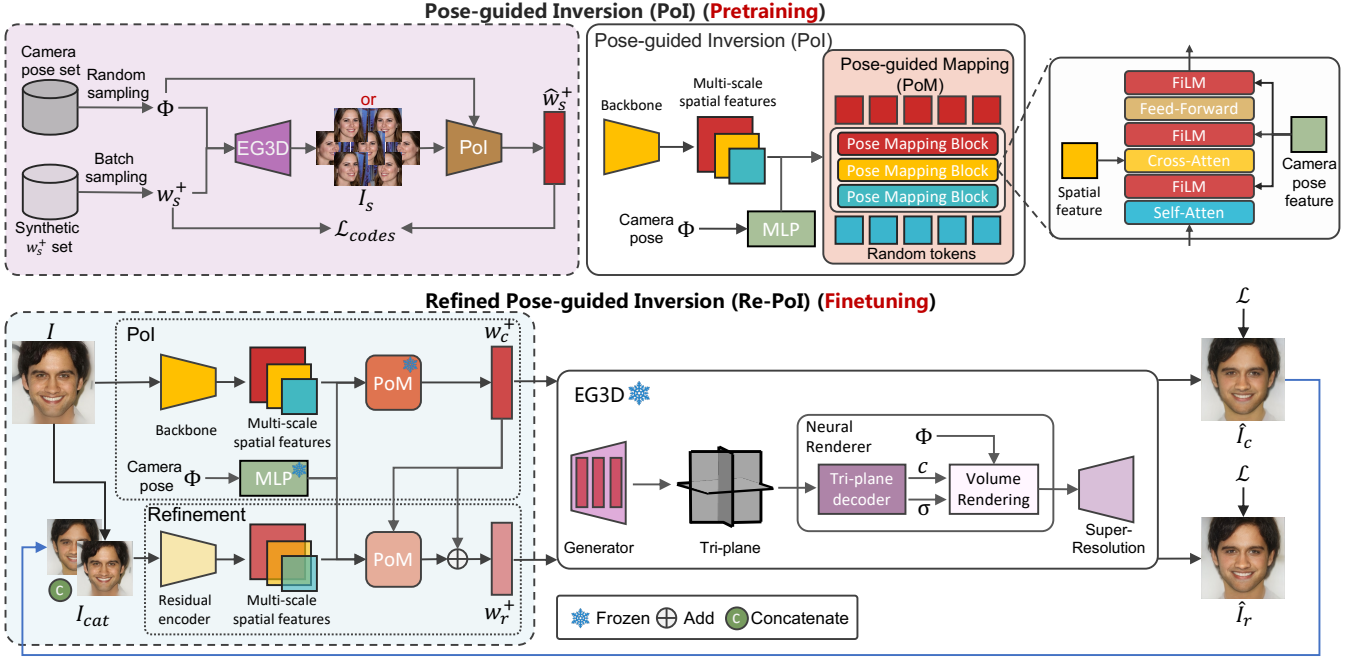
Pose-guided Inversion (PoI) (Pretraining)

Camera pose set

Random sampling

$\Phi$

Batch sampling

$w_s^+$

Synthetic $w_s^+$ set

EG3D

or

$I_s$

PoI

$\hat{w}_s^+$

$\mathcal{L}_{codes}$

Pose-guided Inversion (PoI)

Backbone

Multi-scale spatial features

Camera pose $\Phi$

MLP

Pose-guided Mapping (PoM)

Pose Mapping Block

Pose Mapping Block

Pose Mapping Block

Random tokens

FiLM

Feed-Forward

FiLM

Cross-Atten

FiLM

Self-Atten

Spatial feature

Camera pose feature

Refined Pose-guided Inversion (Re-PoI) (Finetuning)

$I$

PoI

Backbone

Multi-scale spatial features

PoM

$w_c^+$

Camera pose $\Phi$

MLP

Refinement

$I_{cat}$

c

Residual encoder

Multi-scale spatial features

PoM

$w_r^+$

EG3D

Generator

Tri-plane

Neural Renderer

$\Phi$

Tri-plane decoder

$c$

$\sigma$

Volume Rendering

Super-Resolution

$\mathcal{L}$

$\hat{I}_c$

$\mathcal{L}$

$\hat{I}_r$

Frozen Add c Concatenate